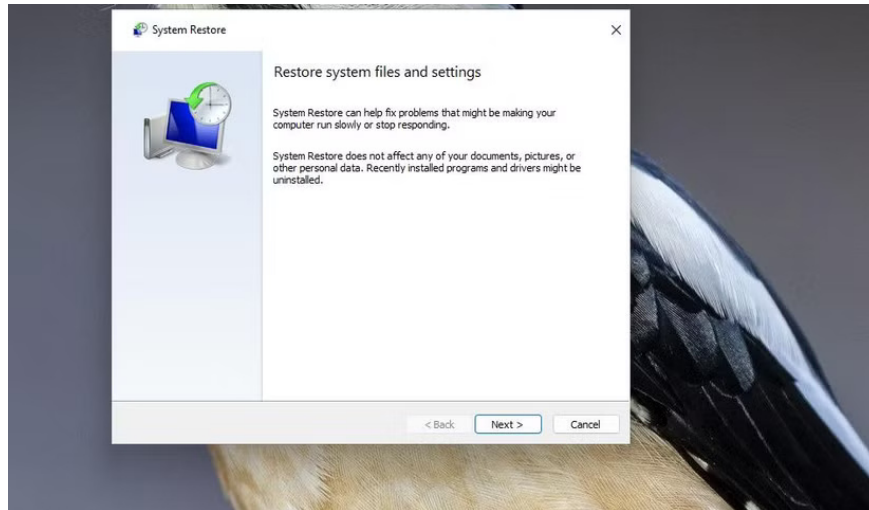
System Restore

×

Restore system files and settings

System Restore can help fix problems that might be making your computer run slowly or stop responding.

System Restore does not affect any of your documents, pictures, or other personal data. Recently installed programs and drivers might be uninstalled.

< Back

Next >

Cancel